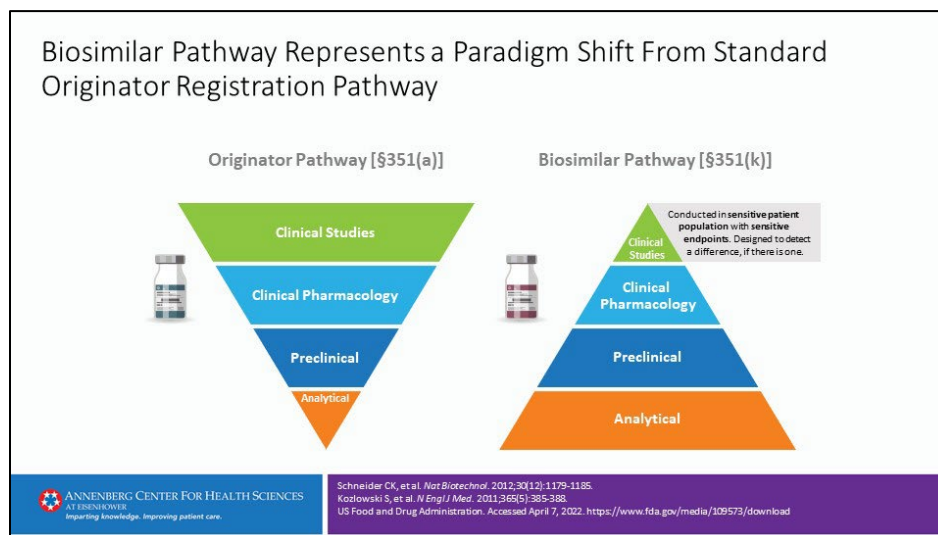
Biosimilar Pathway Represents a Paradigm Shift From Standard Originator Registration Pathway

Originator Pathway [§351(a)]

Clinical Studies

Clinical Pharmacology

Preclinical

Analytical

Biosimilar Pathway [§351(k)]

Clinical Studies

Conducted in sensitive patient population with sensitive endpoints. Designed to detect a difference, if there is one.

Clinical Pharmacology

Preclinical

Analytical

ANNENBERG CENTER FOR HEALTH SCIENCES AT EISENHOWER
Imparting knowledge. Improving patient care.

Schneider CK, et al. Nat Biotechnol. 2012;30(12):1179-1185.
Kozlowski S, et al. N Engl J Med. 2011;365(5):385-388.
US Food and Drug Administration. Accessed April 7, 2022. https://www.fda.gov/media/109573/download